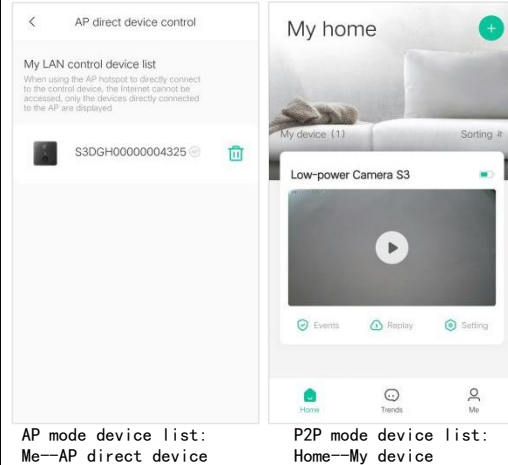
<

AP direct device control

My LAN control device list

When using the AP hotspot to directly connect to the control device, the Internet cannot be accessed, only the devices directly connected to the AP are displayed

S3DGH00000004325

My home

+

My device (1)

Sorting

Low-power Camera S3

Events

Replay

Setting

Home

Trends

Me

AP mode device list: Me--AP direct device

P2P mode device list: Home--My device